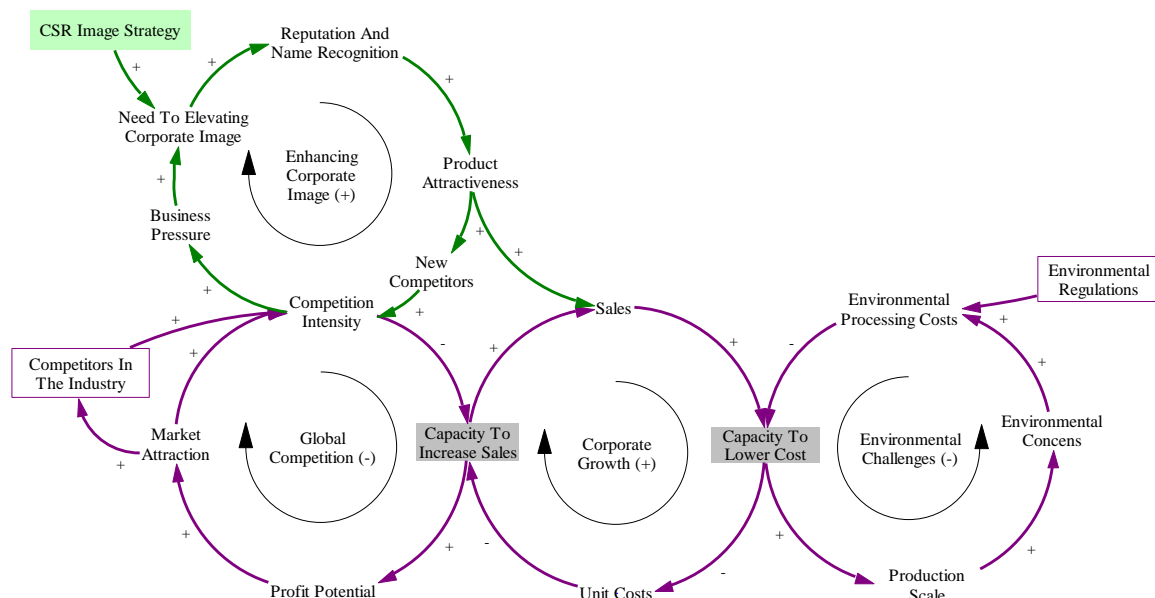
CSR Image Strategy

+

Need To Elevating Corporate Image

+

Reputation And Name Recognition

+

Enhancing Corporate Image (+)

Product Attractiveness

+

Business Pressure

+

+

New Competitors

+

+

Competition Intensity

+

+

Sales

Environmental Processing Costs

Environmental Regulations

+

Competitors In The Industry

+

-

+

+

-

+

Market Attraction

Global Competition (-)

Capacity To Increase Sales

Corporate Growth (+)

Capacity To Lower Cost

Environmental Challenges (-)

Environmental Concens

+

+

+

-

+

+

-

+

Profit Potential

Unit Costs

Production Scale